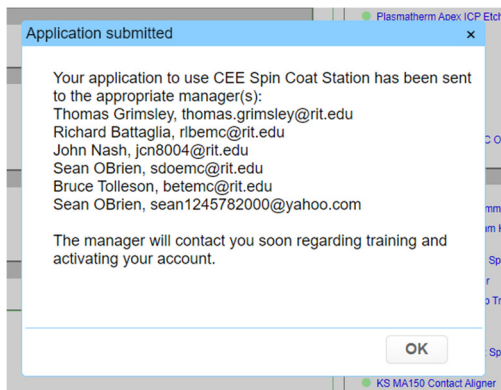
Plasmatherm Apex ICP Etch

Application submitted

×

Your application to use CEE Spin Coat Station has been sent to the appropriate manager(s):
Thomas Grimsley, thomas.grimsley@rit.edu
Richard Battaglia, rlbemc@rit.edu
John Nash, jcn8004@rit.edu
Sean OBrien, sdoemc@rit.edu
Bruce Tolleson, betemc@rit.edu
Sean OBrien, sean1245782000@yahoo.com

The manager will contact you soon regarding training and activating your account.

OK

KS MA150 Contact Aligner